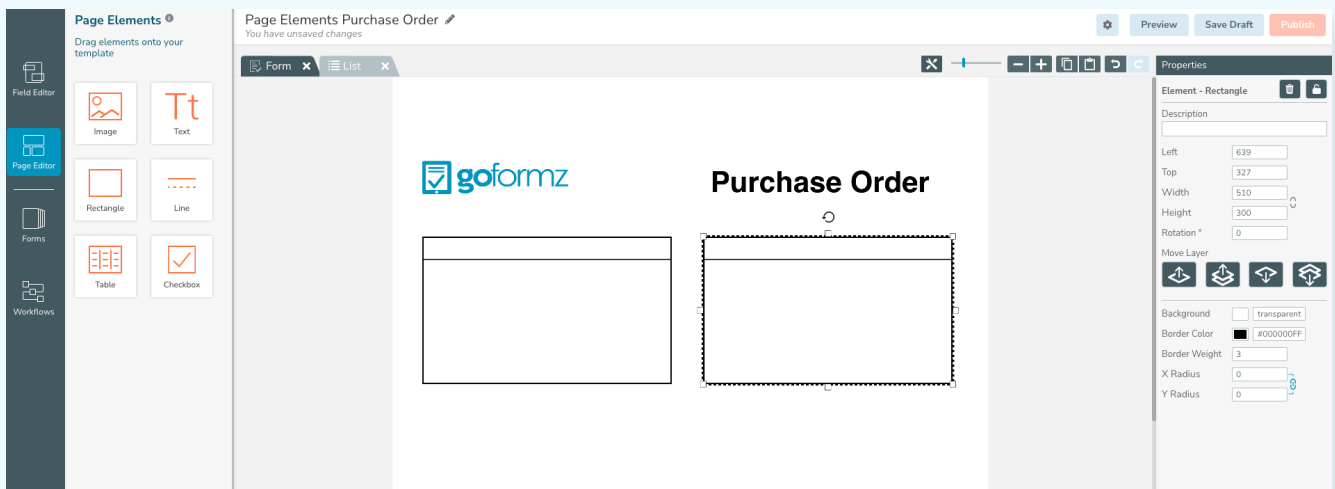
Field Editor
Page Editor
Forms
Workflows

Page Elements
Drag elements onto your template

Image
Tt
Text
Rectangle
Line
Table
Checkbox

Page Elements Purchase Order
You have unsaved changes

Preview
Save Draft
Publish

Form
List

goformz
Purchase Order

Properties
Element - Rectangle
Description
Left 639
Top 327
Width 510
Height 300
Rotation ° 0
Move Layer
Background transparent
Border Color #000000FF
Border Weight 3
X Radius 0
Y Radius 0